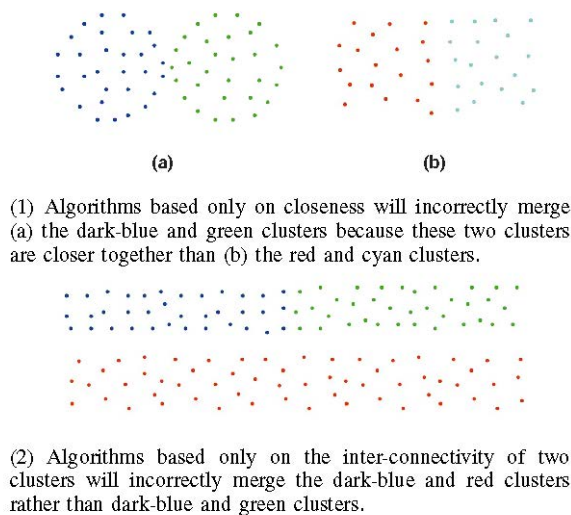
(a)

(b)

(1) Algorithms based only on closeness will incorrectly merge (a) the dark-blue and green clusters because these two clusters are closer together than (b) the red and cyan clusters.

(2) Algorithms based only on the inter-connectivity of two clusters will incorrectly merge the dark-blue and red clusters rather than dark-blue and green clusters.